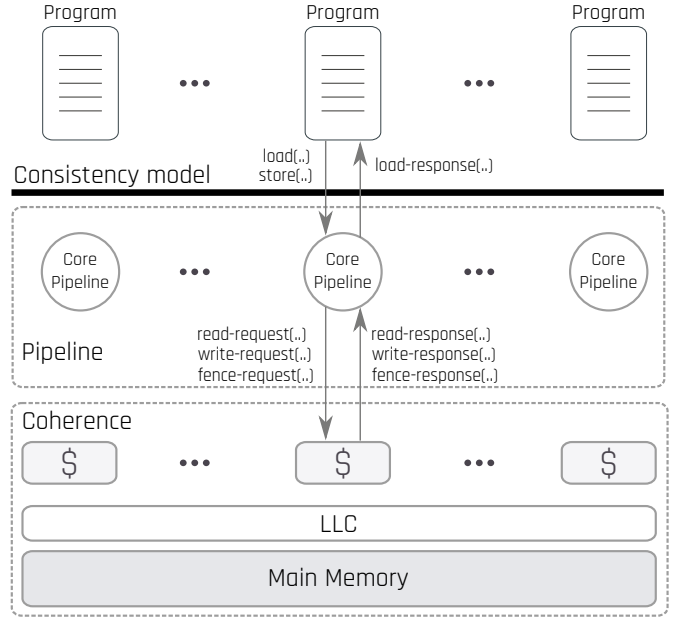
Program

Program

Program

•••

•••

load(..)
store(..)

load-response(..)

Consistency model

Core Pipeline

•••

Core Pipeline

•••

Core Pipeline

read-request(..)
write-request(..)
fence-request(..)

read-response(..)
write-response(..)
fence-response(..)

Pipeline

Coherence

$

•••

$

•••

$

LLC

Main Memory